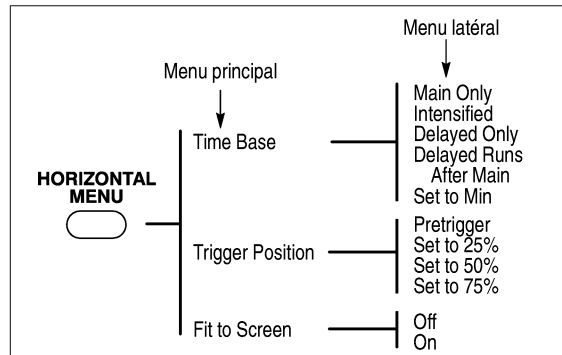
Menu latéral

Menu principal

HORIZONTAL MENU

Time Base

Main Only
Intensified
Delayed Only
Delayed Runs After Main
Set to Min

Trigger Position

Pretrigger
Set to 25%
Set to 50%
Set to 75%

Fit to Screen

Off
On